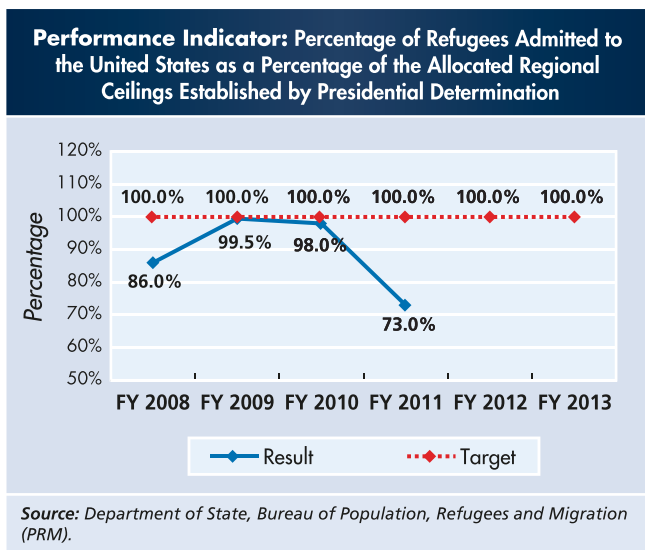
**Performance Indicator:** Percentage of Refugees Admitted to the United States as a Percentage of the Allocated Regional Ceilings Established by Presidential Determination

120%
110%
100%
90%
80%
70%
60%
50%

Percentage

100.0% 100.0% 100.0% 100.0% 100.0% 100.0%

86.0%
99.5%
98.0%
73.0%

FY 2008 FY 2009 FY 2010 FY 2011 FY 2012 FY 2013

Result
Target

*Source: Department of State, Bureau of Population, Refugees and Migration (PRM).*